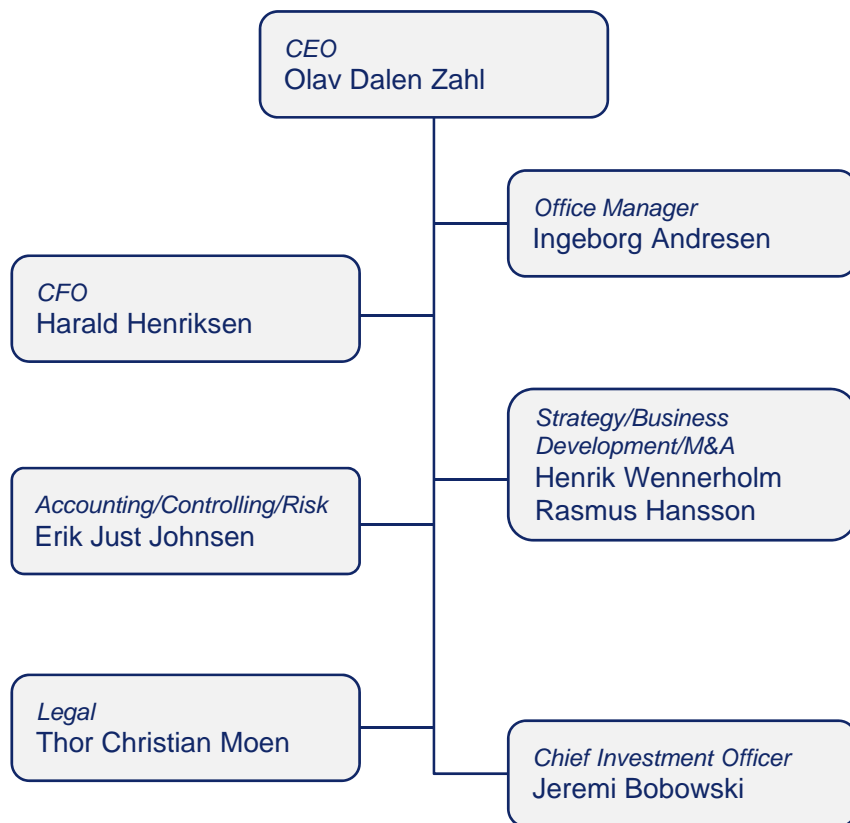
CEO
Olav Dalen Zahl

Office Manager
Ingeborg Andresen

CFO
Harald Henriksen

Strategy/Business Development/M&A
Henrik Wennerholm
Rasmus Hansson

Accounting/Controlling/Risk
Erik Just Johnsen

Legal
Thor Christian Moen

Chief Investment Officer
Jeremi Bobowski